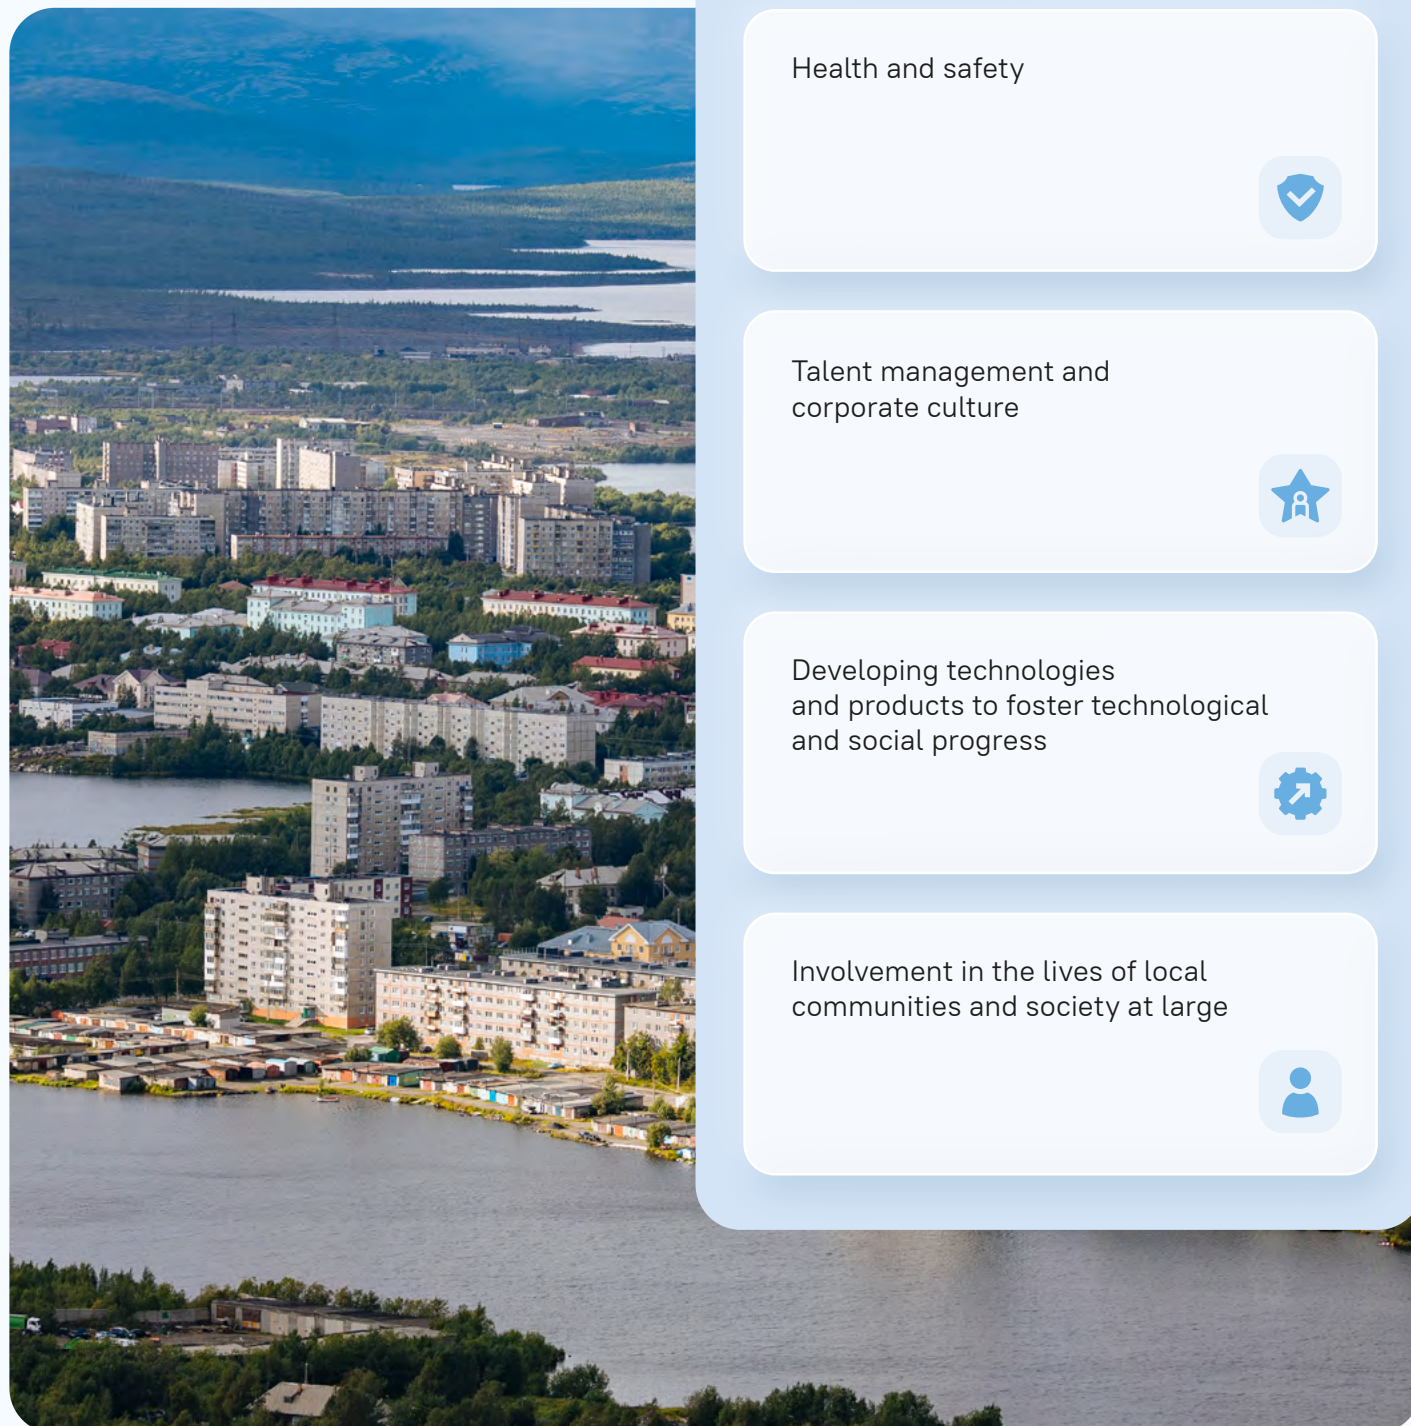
Health and safety

Talent management and corporate culture

Developing technologies and products to foster technological and social progress

Involvement in the lives of local communities and society at large